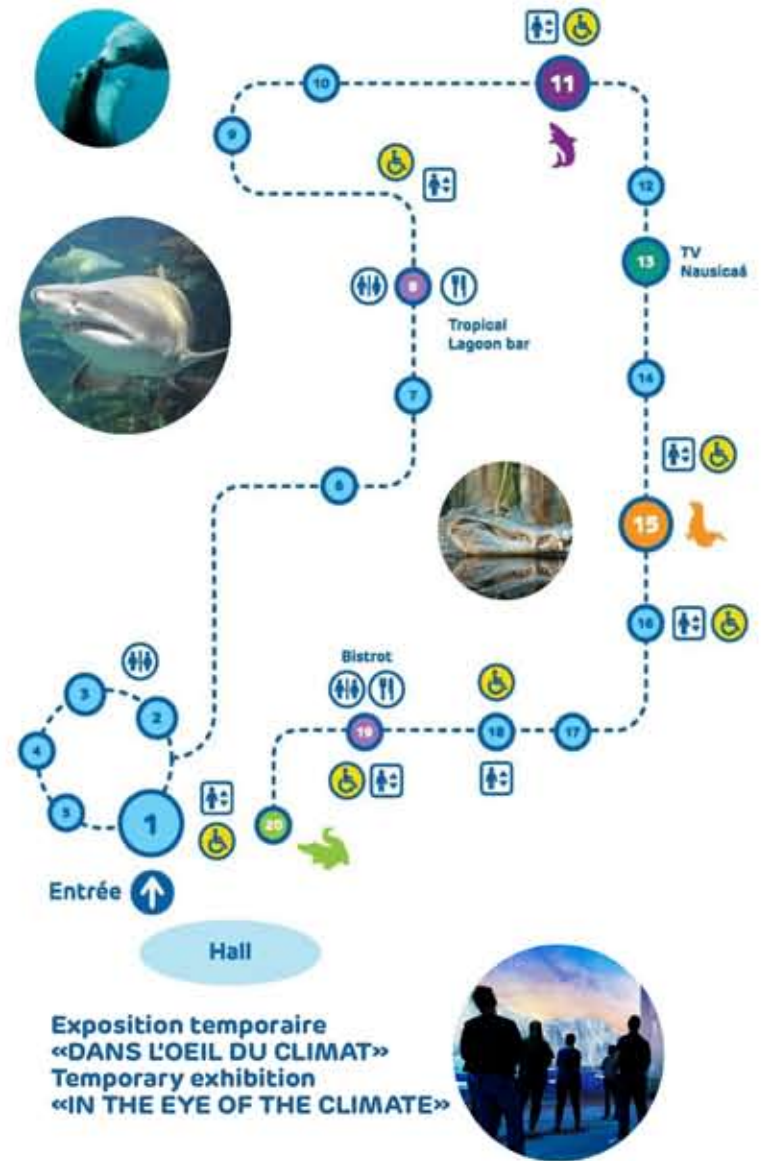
10

11

9

12

13 TV Nausicaá

8

Tropical Lagoon bar

14

7

6

15

16

Bistrot

3

2

4

19

18

17

5

1

20

Entrée

Hall

Exposition temporaire «DANS L'OEIL DU CLIMAT» Temporary exhibition «IN THE EYE OF THE CLIMATE»